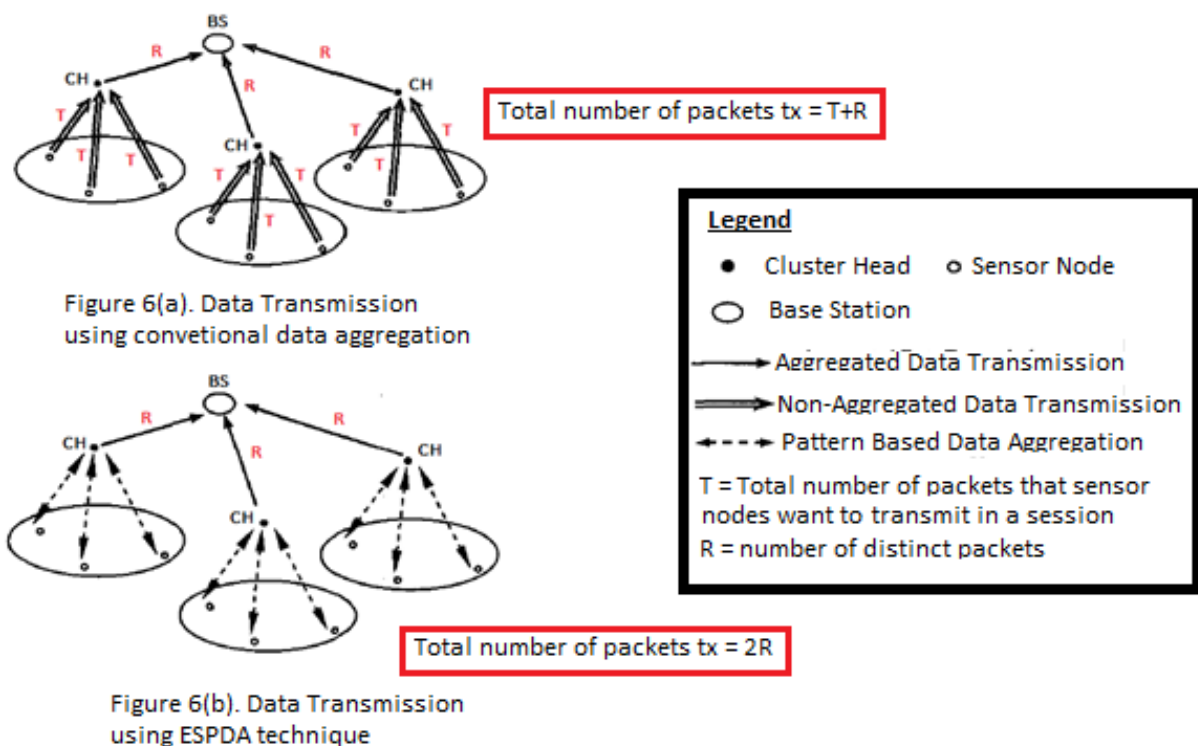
BS

R

R

R

CH

CH

CH

T

T

T

T

T

T

T

T

T

Total number of packets tx = T+R

Figure 6(a). Data Transmission using convetional data aggregation

Legend

Cluster Head

Sensor Node

Base Station

Aggregated Data Transmission

Non-Aggregated Data Transmission

Pattern Based Data Aggregation

T = Total number of packets that sensor nodes want to transmit in a session

R = number of distinct packets

BS

R

R

R

CH

CH

CH

Total number of packets tx = 2R

Figure 6(b). Data Transmission using ESPDA technique